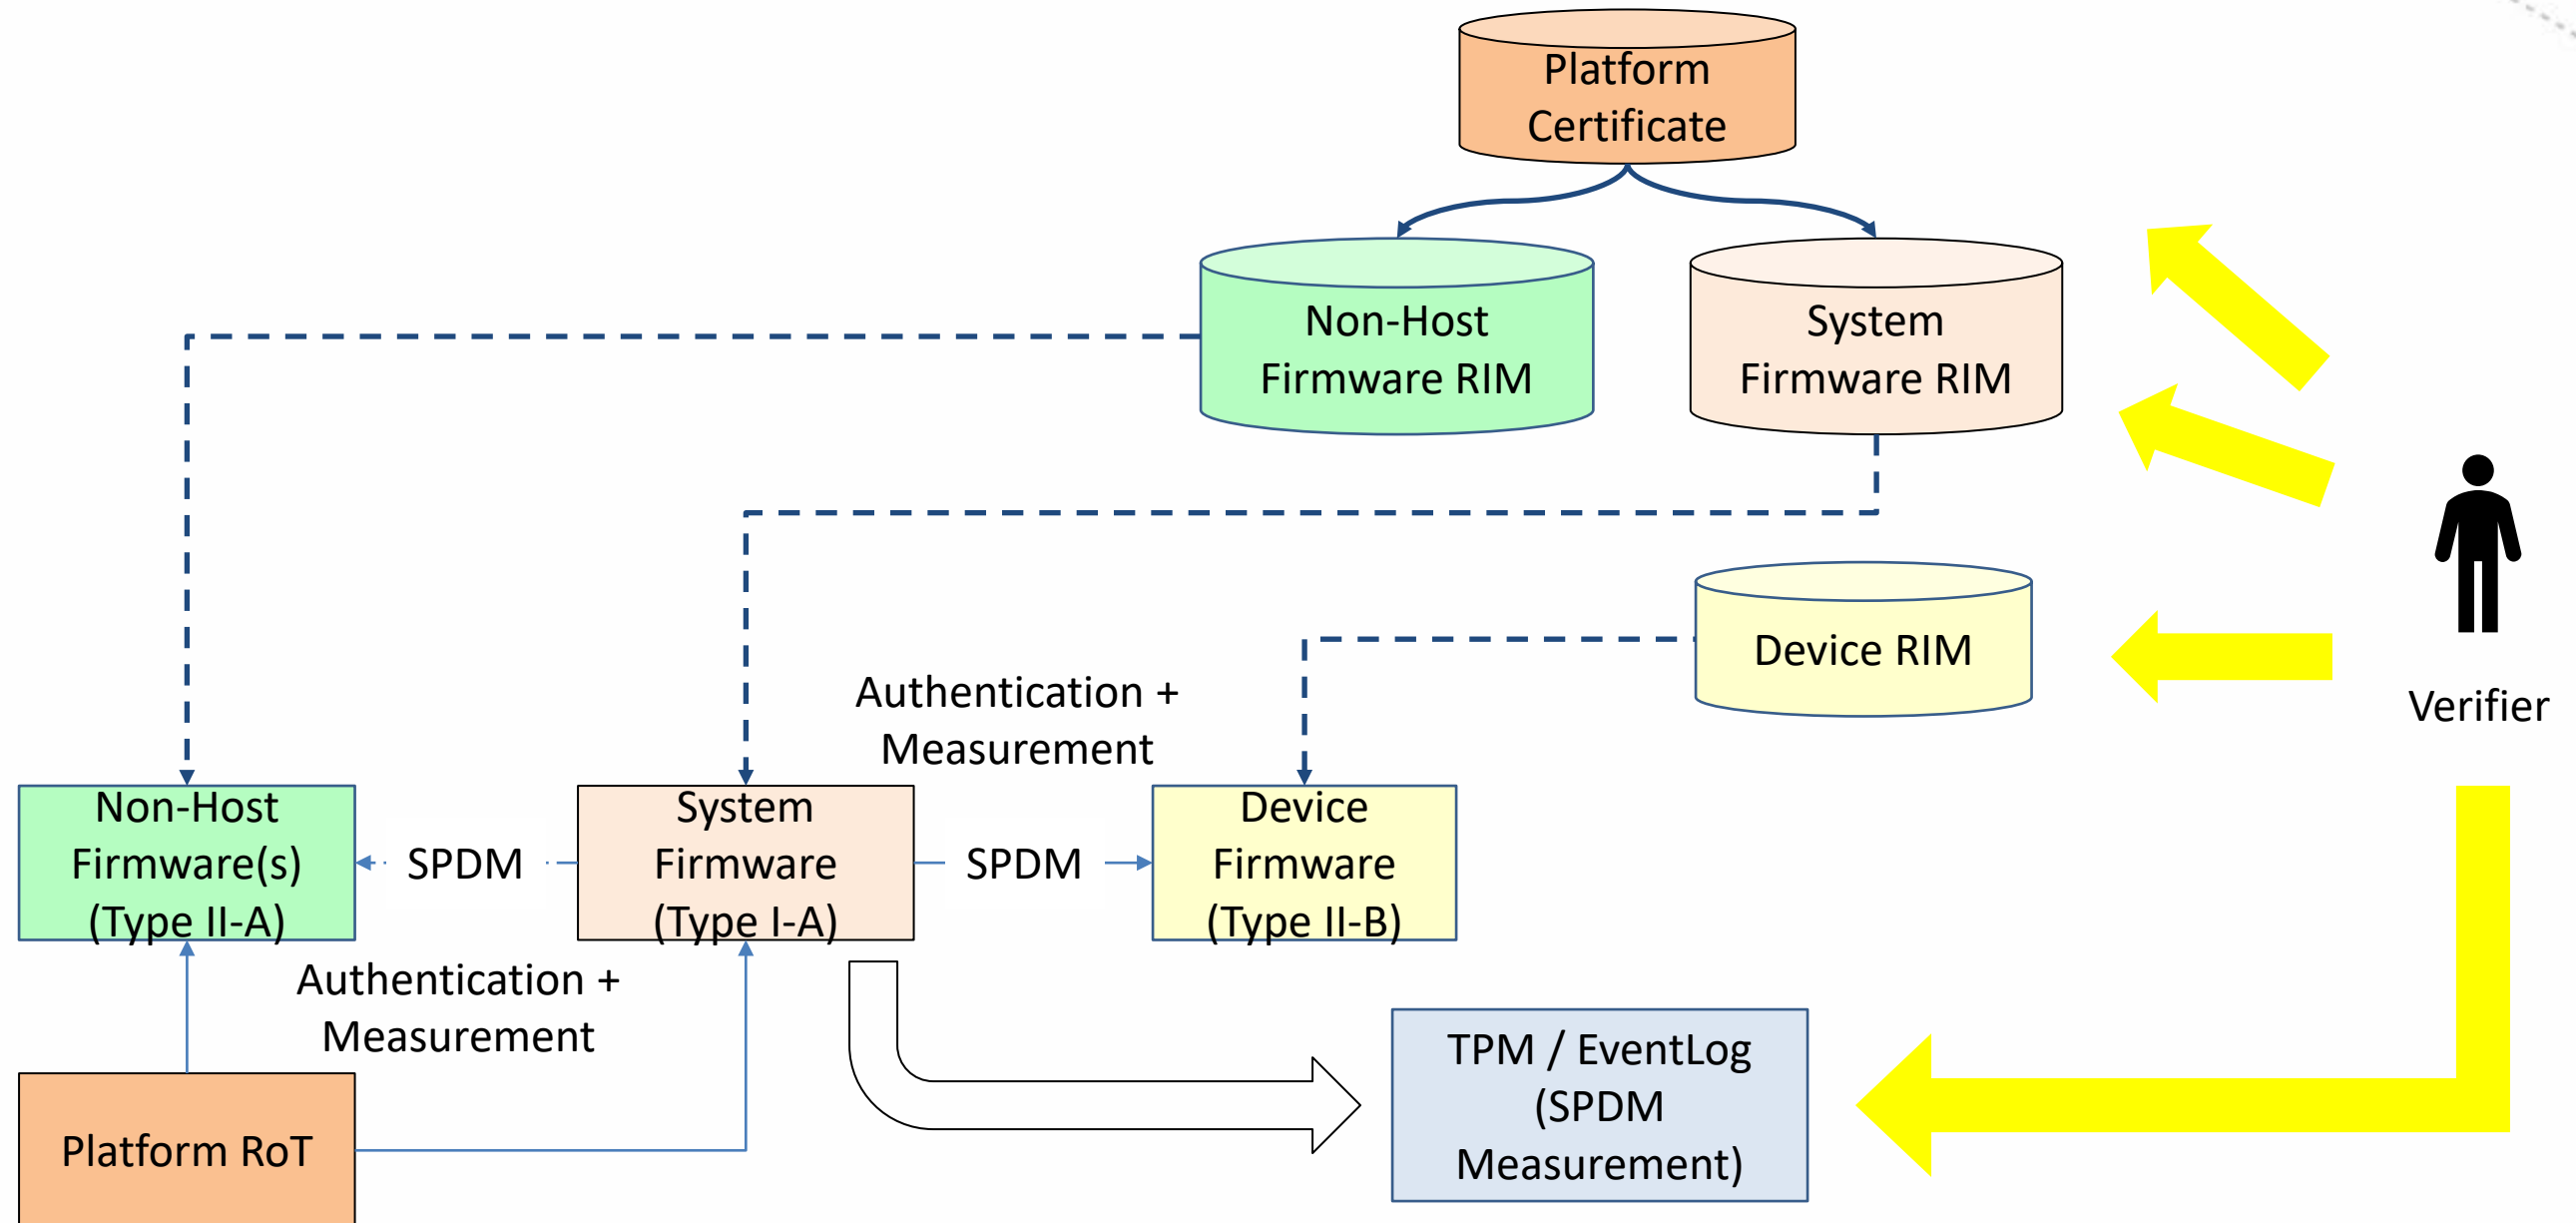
Platform Certificate

Non-Host Firmware RIM

System Firmware RIM

Device RIM

Verifier

Authentication + Measurement

Non-Host Firmware(s) (Type II-A)

SPDM

System Firmware (Type I-A)

SPDM

Device Firmware (Type II-B)

Authentication + Measurement

Platform RoT

TPM / EventLog (SPDM Measurement)